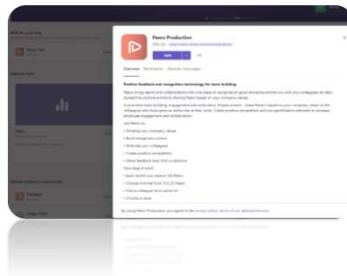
Peero Production

Overview

Positive feedback and recognition technology for team building

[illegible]

Use Peero to:
• Enhance your company values
• Build recognition culture
• Motivate your colleagues
• Create positive competition
• Share feedback even from a distance

How does it work?
• Each month you receive 100 Peeros
• Choose a kind word from 1 to 20 Peeros
• Find a colleague for a valued act
• Choose a value

By using Peero Production, you agree to the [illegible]